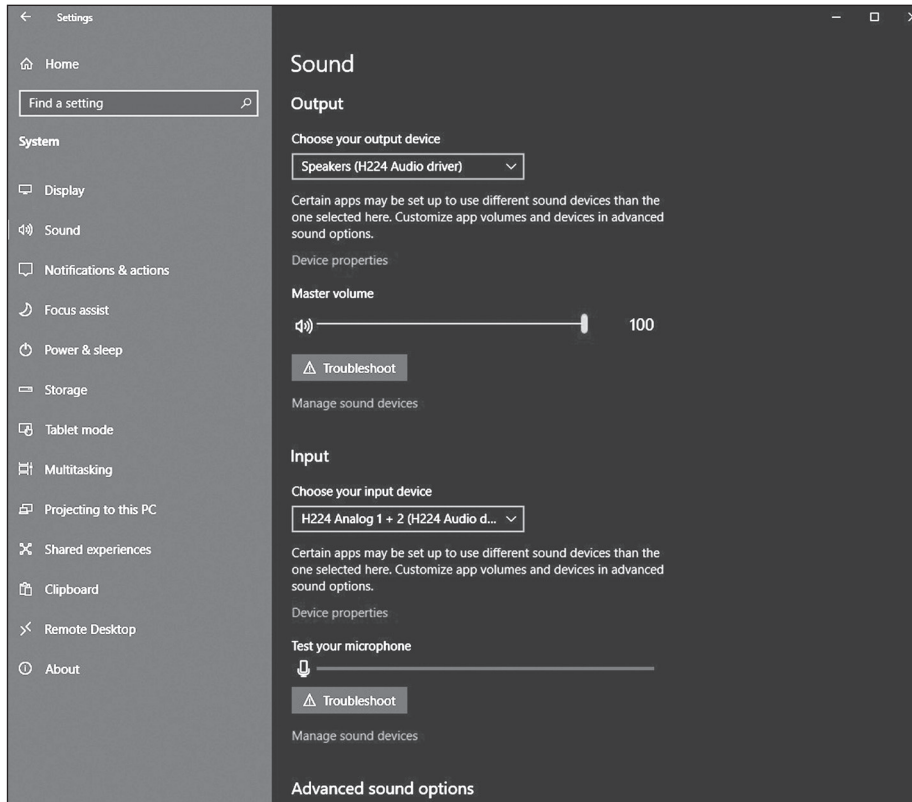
Settings

Home

Find a setting

System

Display

Sound

Notifications & actions

Focus assist

Power & sleep

Storage

Tablet mode

Multitasking

Projecting to this PC

Shared experiences

Clipboard

Remote Desktop

About

Sound

Output

Choose your output device

Speakers (H224 Audio driver)

Certain apps may be set up to use different sound devices than the one selected here. Customize app volumes and devices in advanced sound options.

Device properties

Master volume

100

Troubleshoot

Manage sound devices

Input

Choose your input device

H224 Analog 1 + 2 (H224 Audio d...

Certain apps may be set up to use different sound devices than the one selected here. Customize app volumes and devices in advanced sound options.

Device properties

Test your microphone

Troubleshoot

Manage sound devices

Advanced sound options